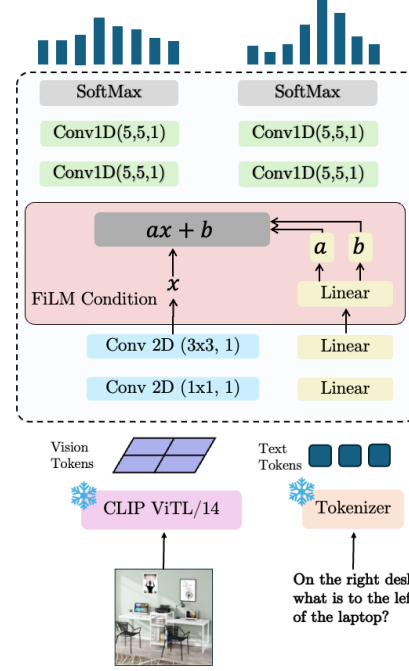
SoftMax

SoftMax

Conv1D(5,5,1)

Conv1D(5,5,1)

Conv1D(5,5,1)

Conv1D(5,5,1)

$ax + b$

$a$

$b$

FiLM Condition

$x$

Linear

Conv 2D (3x3, 1)

Linear

Conv 2D (1x1, 1)

Linear

Vision Tokens

Text Tokens

CLIP ViTL/14

Tokenizer

On the right desk what is to the left of the laptop?